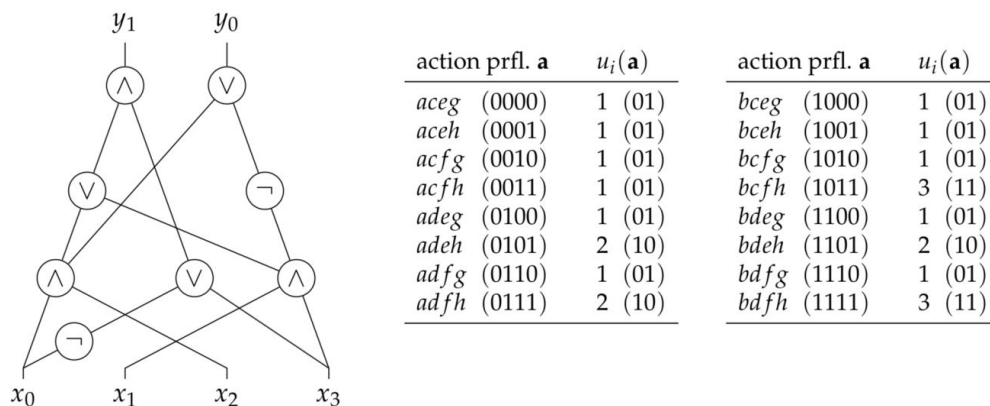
$y_1$ $y_0$

$\wedge$ $\vee$

$\vee$ $\neg$

$\wedge$ $\vee$ $\wedge$

$\neg$

$x_0$ $x_1$ $x_2$ $x_3$

| action prfl. $\mathbf{a}$ | $u_i(\mathbf{a})$ |
|---|---|
| $aceg$ (0000) | 1 (01) |
| $aceh$ (0001) | 1 (01) |
| $acfg$ (0010) | 1 (01) |
| $acfh$ (0011) | 1 (01) |
| $adeg$ (0100) | 1 (01) |
| $adeh$ (0101) | 2 (10) |
| $adfg$ (0110) | 1 (01) |
| $adfh$ (0111) | 2 (10) |

| action prfl. $\mathbf{a}$ | $u_i(\mathbf{a})$ |
|---|---|
| $bceg$ (1000) | 1 (01) |
| $bceh$ (1001) | 1 (01) |
| $bcfg$ (1010) | 1 (01) |
| $bcfh$ (1011) | 3 (11) |
| $bdeg$ (1100) | 1 (01) |
| $bdeh$ (1101) | 2 (10) |
| $bdfg$ (1110) | 1 (01) |
| $bdfh$ (1111) | 3 (11) |